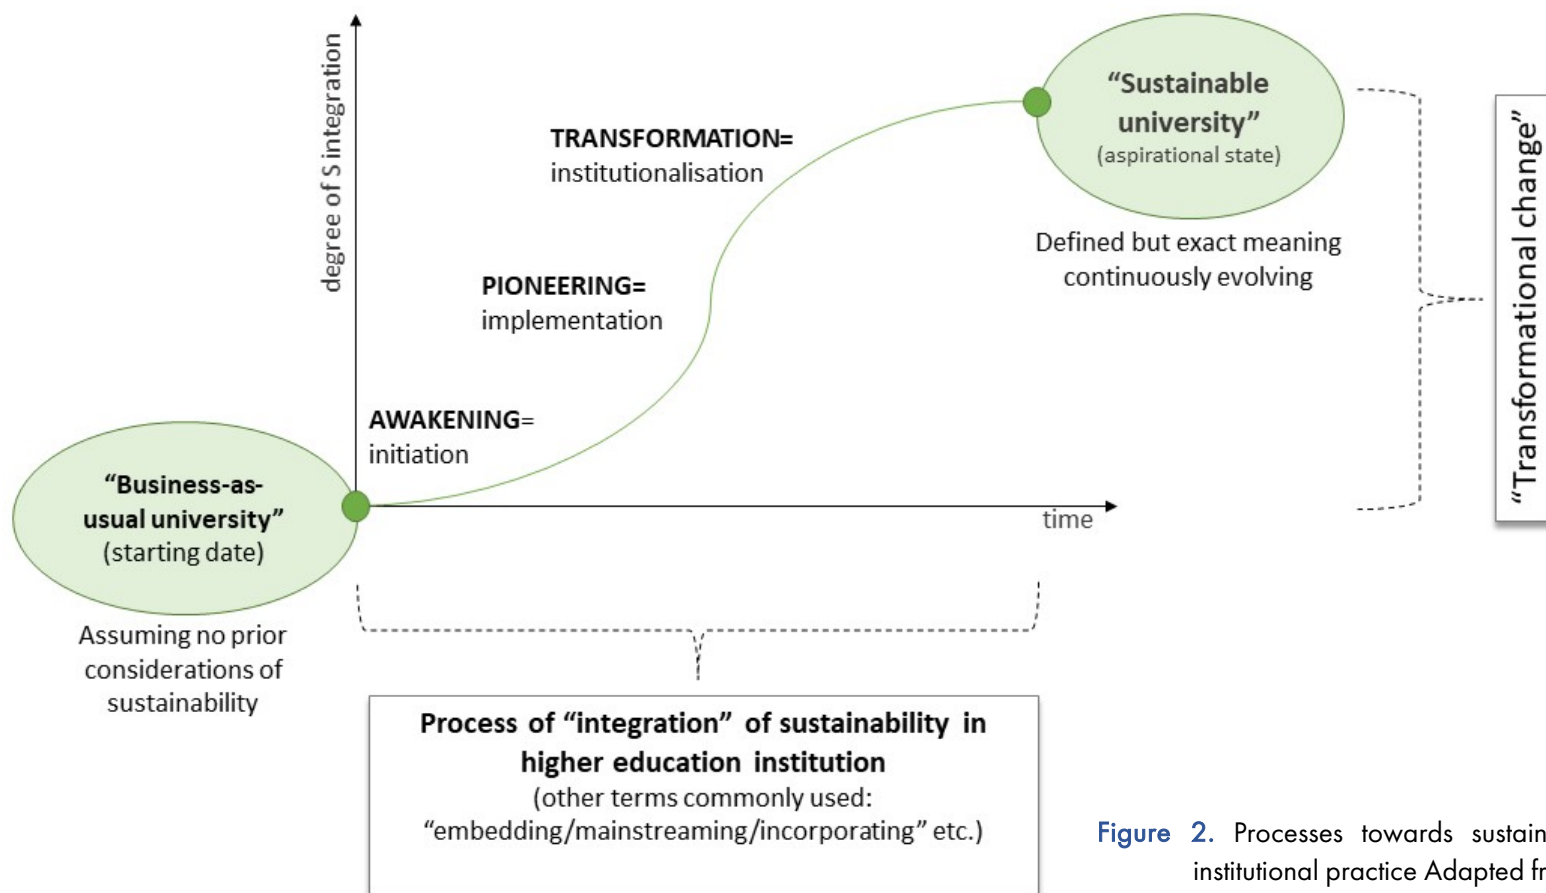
degree of S integration

TRANSFORMATION= institutionalisation

PIONEERING= implementation

AWAKENING= initiation

"Sustainable university" (aspirational state)

Defined but exact meaning continuously evolving

"Transformational change"

"Business-as-usual university" (starting date)

Assuming no prior considerations of sustainability

time

Process of "integration" of sustainability in higher education institution
(other terms commonly used: "embedding/mainstreaming/incorporating" etc.)

Figure 2. Processes towards sustain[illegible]
institutional practice Adapted fr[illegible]